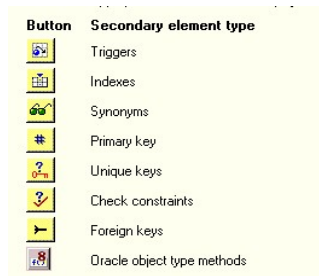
| Button | Secondary element type |
|---|---|
| | Triggers |
| | Indexes |
| | Synonyms |
| # | Primary key |
| | Unique keys |
| | Check constraints |
| | Foreign keys |
| | Oracle object type methods |